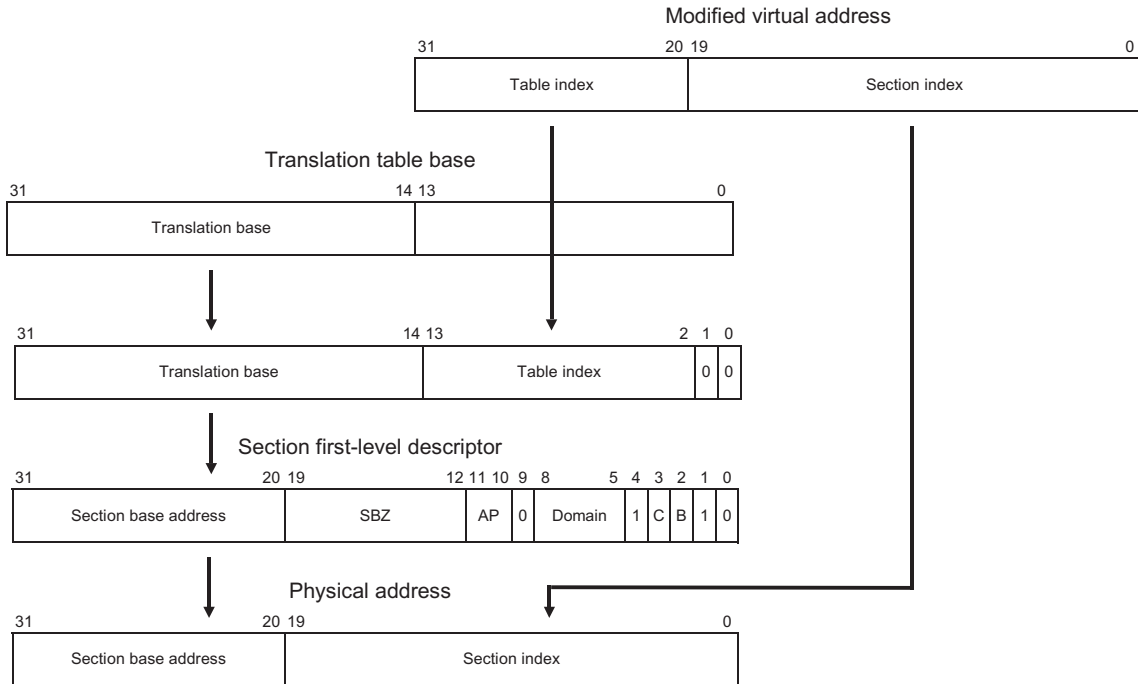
Modified virtual address

31 20 19 0

| Table index | Section index |
|---|---|

Translation table base

31 14 13 0

| Translation base | |
|---|---|

31 14 13 2 1 0

| Translation base | Table index | 0 | 0 |
|---|---|---|---|

Section first-level descriptor

31 20 19 12 11 10 9 8 5 4 3 2 1 0

| Section base address | SBZ | AP | 0 | Domain | 1 | C | B | 1 | 0 |
|---|---|---|---|---|---|---|---|---|---|

Physical address

31 20 19 0

| Section base address | Section index |
|---|---|